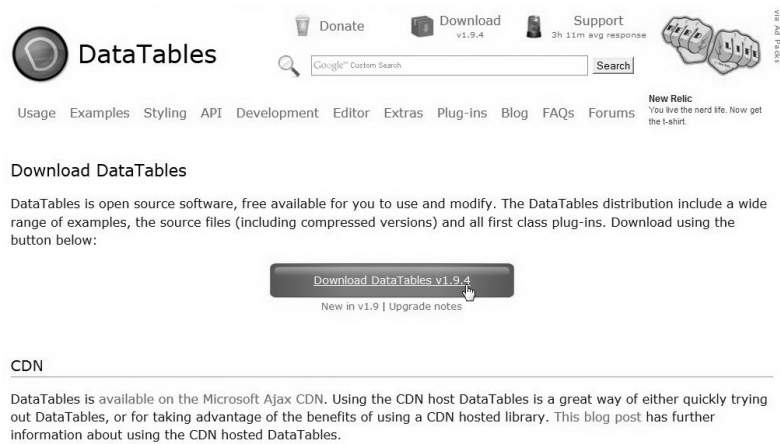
DataTables

Donate

Download
v1.9.4

Support
3h 11m avg response

via Ad Packs

Google™ Custom Search

Search

Usage Examples Styling API Development Editor Extras Plug-ins Blog FAQs Forums

New Relic
You live the nerd life. Now get the t-shirt.

Download DataTables

DataTables is open source software, free available for you to use and modify. The DataTables distribution include a wide range of examples, the source files (including compressed versions) and all first class plug-ins. Download using the button below:

Download DataTables v1.9.4

New in v1.9 | Upgrade notes

CDN

DataTables is available on the Microsoft Ajax CDN. Using the CDN host DataTables is a great way of either quickly trying out DataTables, or for taking advantage of the benefits of using a CDN hosted library. This blog post has further information about using the CDN hosted DataTables.